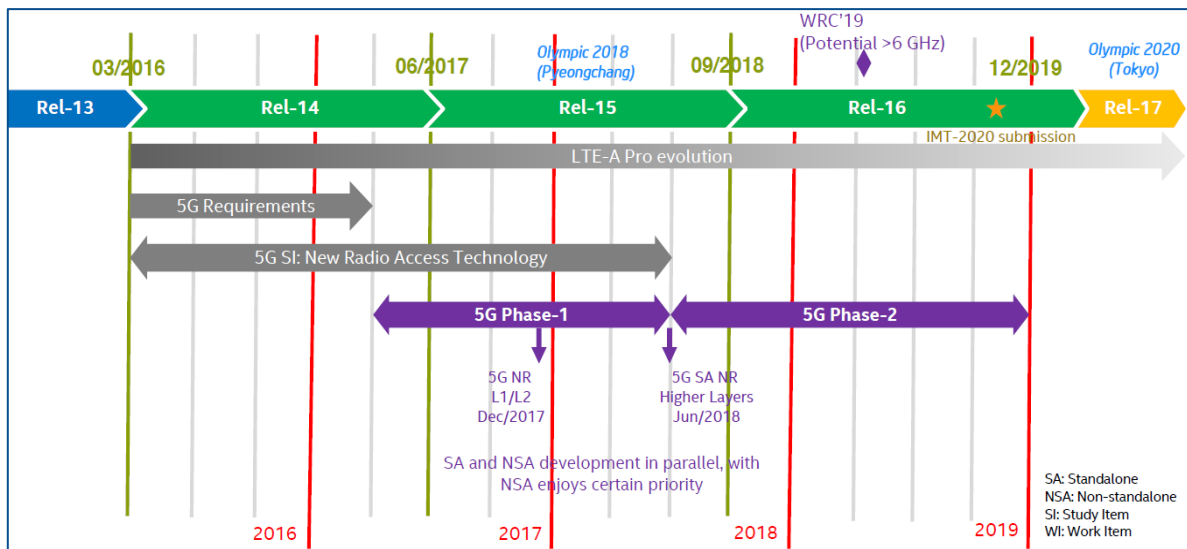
WRC'19
(Potential >6 GHz)

03/2016
06/2017
Olympic 2018
(Pyeongchang)
09/2018
12/2019
Olympic 2020
(Tokyo)

Rel-13
Rel-14
Rel-15
Rel-16
Rel-17

IMT-2020 submission

LTE-A Pro evolution

5G Requirements

5G SI: New Radio Access Technology

5G Phase-1
5G Phase-2

5G NR
L1/L2
Dec/2017

5G SA NR
Higher Layers
Jun/2018

SA and NSA development in parallel, with NSA enjoys certain priority

SA: Standalone
NSA: Non-standalone
SI: Study Item
WI: Work Item

2016
2017
2018
2019